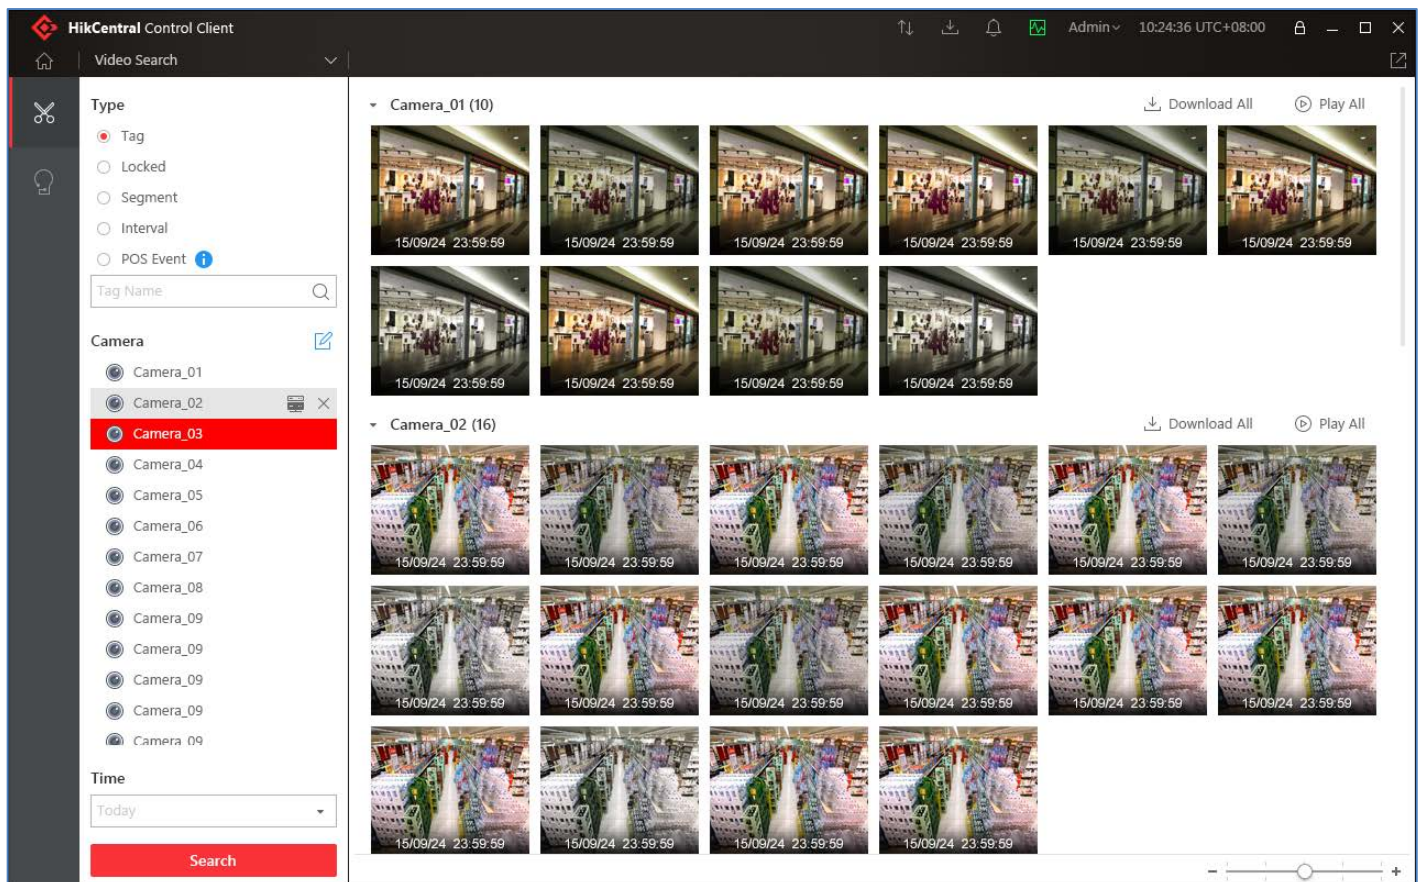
HikCentral Control Client

Admin 10:24:36 UTC+08:00

Video Search

Type

Tag

Locked

Segment

Interval

POS Event

Tag Name

Camera

Camera_01

Camera_02

Camera_03

Camera_04

Camera_05

Camera_06

Camera_07

Camera_08

Camera_09

Camera_09

Camera_09

Camera_09

Camera_09

Time

Today

Search

Camera_01 (10)

Download All

Play All

15/09/24 23:59:59

15/09/24 23:59:59

15/09/24 23:59:59

15/09/24 23:59:59

15/09/24 23:59:59

15/09/24 23:59:59

15/09/24 23:59:59

15/09/24 23:59:59

15/09/24 23:59:59

15/09/24 23:59:59

Camera_02 (16)

Download All

Play All

15/09/24 23:59:59

15/09/24 23:59:59

15/09/24 23:59:59

15/09/24 23:59:59

15/09/24 23:59:59

15/09/24 23:59:59

15/09/24 23:59:59

15/09/24 23:59:59

15/09/24 23:59:59

15/09/24 23:59:59

15/09/24 23:59:59

15/09/24 23:59:59

15/09/24 23:59:59

15/09/24 23:59:59

15/09/24 23:59:59

15/09/24 23:59:59

-

+